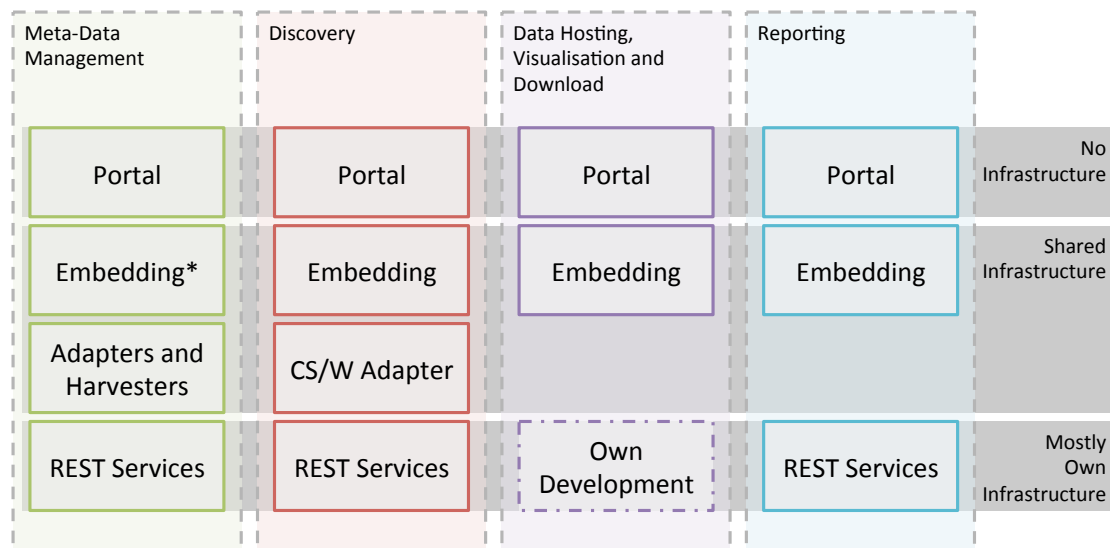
Meta-Data Management

Discovery

Data Hosting, Visualisation and Download

Reporting

Portal

Portal

Portal

Portal

No Infrastructure

Embedding*

Embedding

Embedding

Embedding

Shared Infrastructure

Adapters and Harvesters

CS/W Adapter

REST Services

REST Services

Own Development

REST Services

Mostly Own Infrastructure